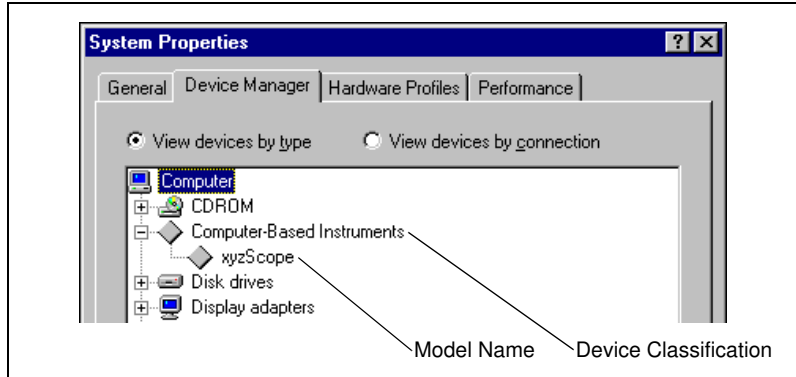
System Properties

?

General | Device Manager | Hardware Profiles | Performance

View devices by type

View devices by connection

Computer

CDROM

Computer-Based Instruments

xyzScope

Disk drives

Display adapters

Model Name

Device Classification